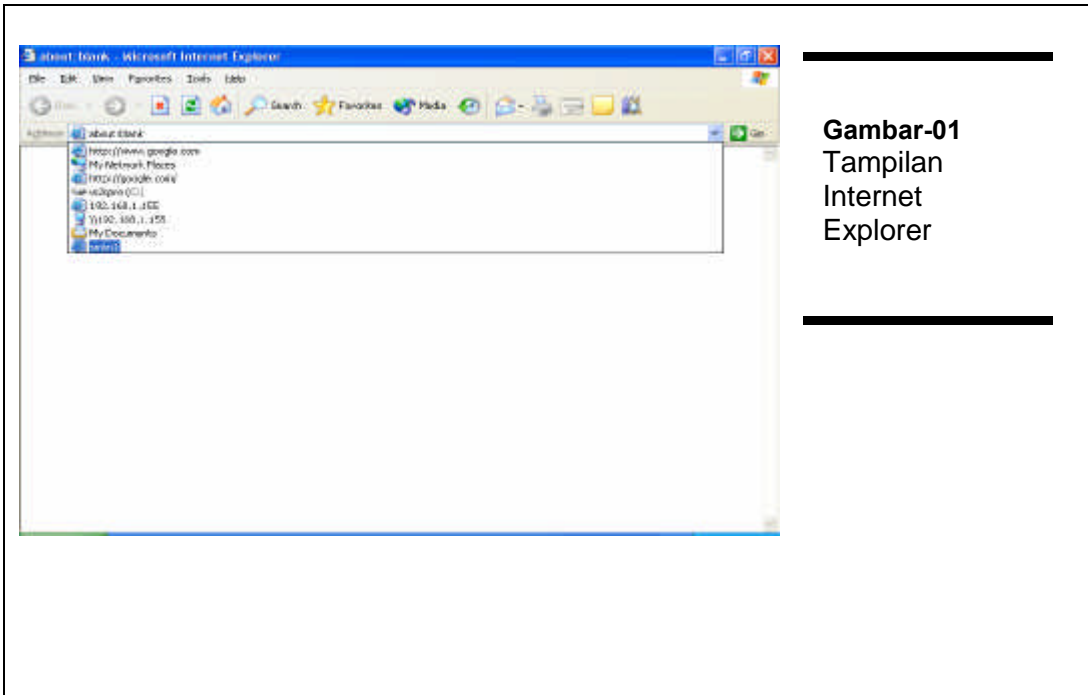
about:blank - Microsoft Internet Explorer

File Edit View Favorites Tools Help

Back Search Favorites Media

Address about:blank Go

http://www.google.com
My Network Places
http://google.com/
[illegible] (C:)
192.168.1.155
\\192.168.1.155
My Documents
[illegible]

**Gambar-01**
Tampilan Internet Explorer